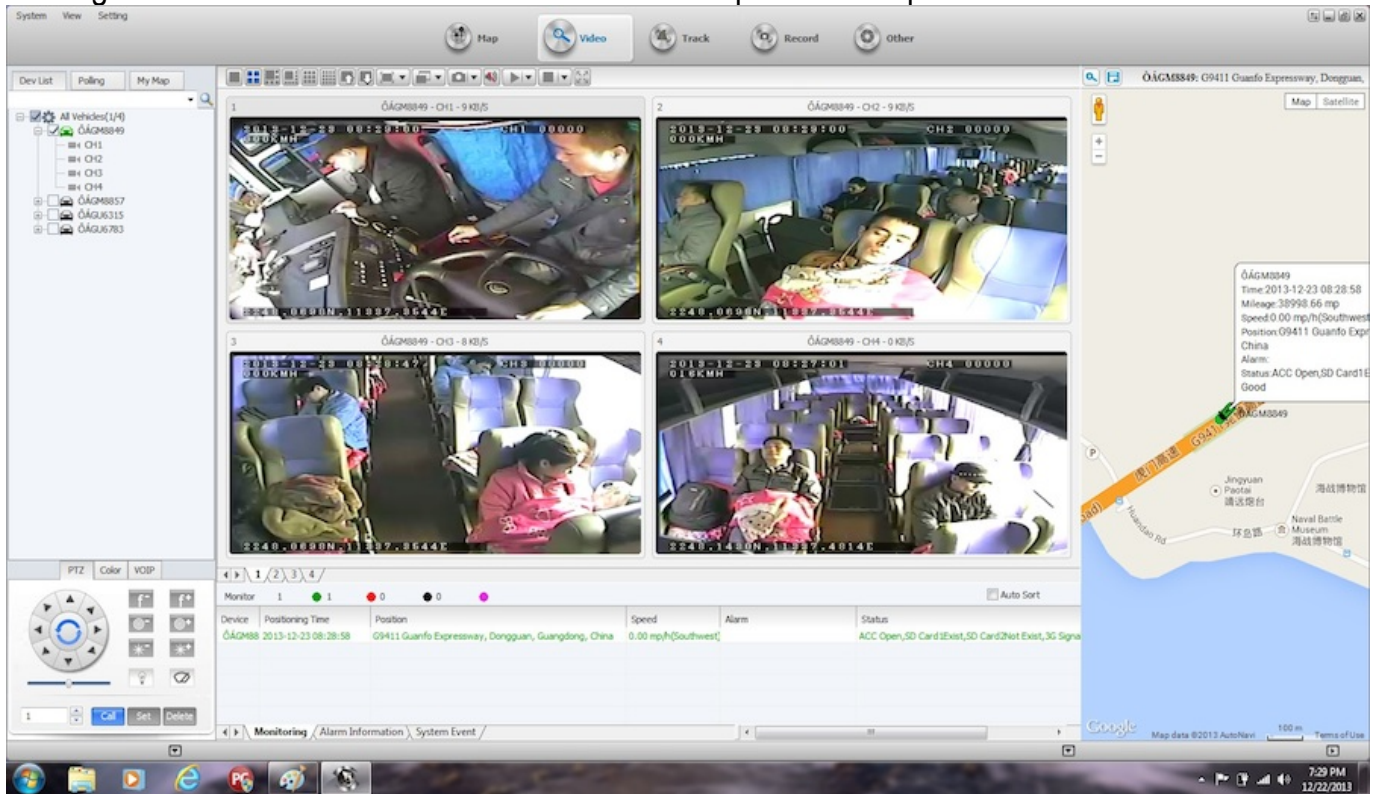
System View Setting

Map Video Track Record Other

Dev List Polling My Map

All Vehicles(1/4)
ÔÁGM8849
CH1
CH2
CH3
CH4
ÔÁGM8857
ÔÁGU6315
ÔÁGU6783

1 ÔÁGM8849 - CH1 - 9 KB/S
2013-12-23 08:29:00 CH1 00000
000KMH
2240.0690N.11337.3544E

2 ÔÁGM8849 - CH2 - 9 KB/S
2013-12-23 08:29:00 CH2 00000
000KMH

3 ÔÁGM8849 - CH3 - 8 KB/S
CH3 00000
000KMH
2240.0690N.11337.3544E

4 ÔÁGM8849 - CH4 - 0 KB/S
2013-12-23 08:27:01 CH4 00000
016KMH
2240.1400N.11337.4014E

1 2 3 4

Monitor 1 1 0 0

Auto Sort

| Device | Positioning Time | Position | Speed | Alarm | Status |
|---|---|---|---|---|---|
| ÔÁGM88 | 2013-12-23 08:28:58 | G9411 Guanfo Expressway, Dongguan, Guangdong, China | 0.00 mp/h(Southwest) | | ACC Open,SD Card1Exist,SD Card2Not Exist,3G Signa |

Monitoring Alarm Information System Event

PTZ Color VOIP

1 Call Set Delete

ÔÁGM8849: G9411 Guanfo Expressway, Dongguan,

Map Satellite

ÔÁGM8849
Time:2013-12-23 08:28:58
Mileage:38998.66 mp
Speed:0.00 mp/h(Southwest
Position:G9411 Guanfo Expr
China
Alarm:
Status:ACC Open,SD Card1E
Good

ÔÁGM8849

Jingyuan Paotai 靖远炮台
海战博物馆
Naval Battle Museum 海战博物馆
环岛路
Huandao Rd

Google Map data ©2013 AutoNavi 100 m Terms of Use

7:29 PM
12/22/2013